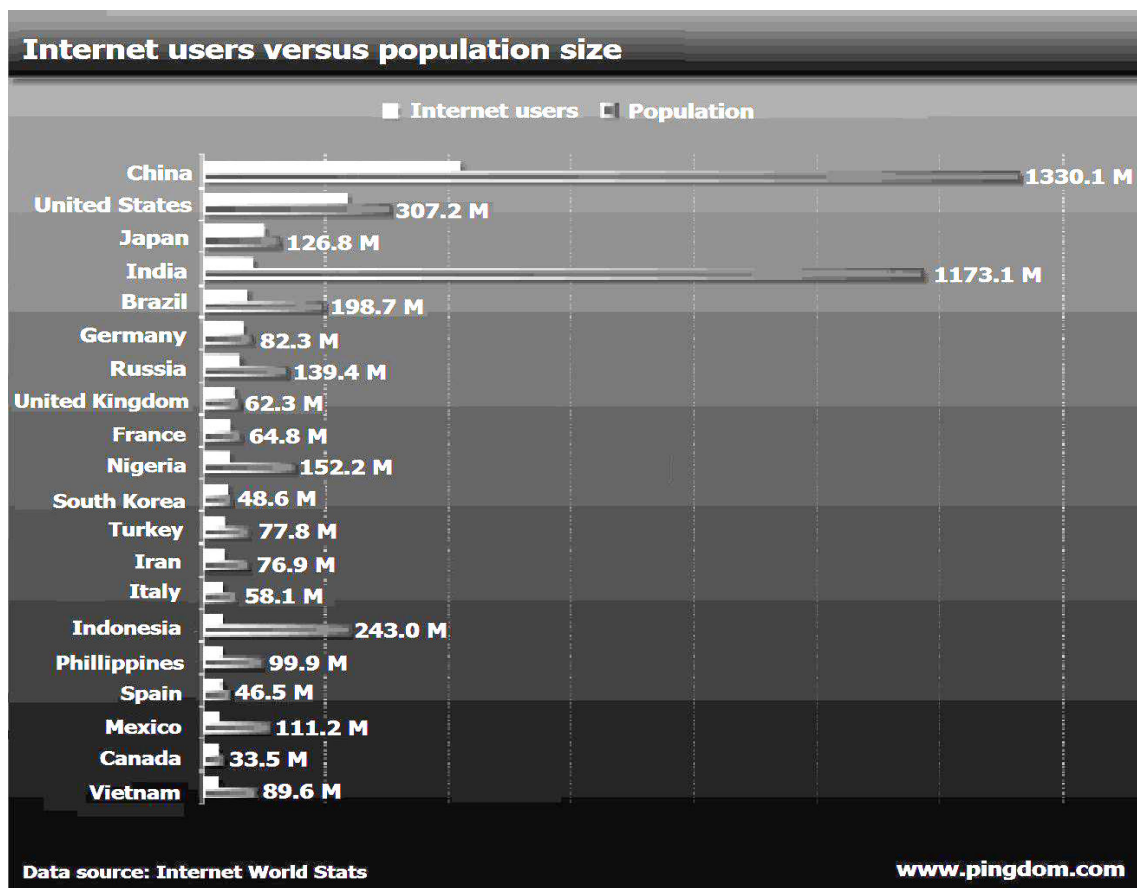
Internet users versus population size

Internet users Population

China 1330.1 M
United States 307.2 M
Japan 126.8 M
India 1173.1 M
Brazil 198.7 M
Germany 82.3 M
Russia 139.4 M
United Kingdom 62.3 M
France 64.8 M
Nigeria 152.2 M
South Korea 48.6 M
Turkey 77.8 M
Iran 76.9 M
Italy 58.1 M
Indonesia 243.0 M
Phillippines 99.9 M
Spain 46.5 M
Mexico 111.2 M
Canada 33.5 M
Vietnam 89.6 M

Data source: Internet World Stats
www.pingdom.com